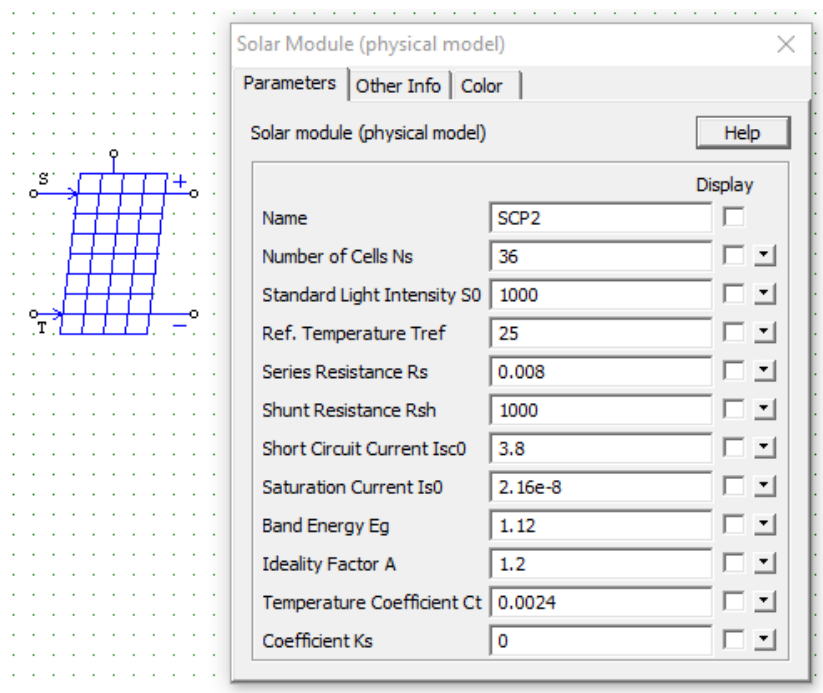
S
+
T
−

Solar Module (physical model)
×

Parameters | Other Info | Color

Solar module (physical model)
Help

Display

| Name | SCP2 |
|---|---|
| Number of Cells Ns | 36 |
| Standard Light Intensity S0 | 1000 |
| Ref. Temperature Tref | 25 |
| Series Resistance Rs | 0.008 |
| Shunt Resistance Rsh | 1000 |
| Short Circuit Current Isc0 | 3.8 |
| Saturation Current Is0 | 2.16e-8 |
| Band Energy Eg | 1.12 |
| Ideality Factor A | 1.2 |
| Temperature Coefficient Ct | 0.0024 |
| Coefficient Ks | 0 |